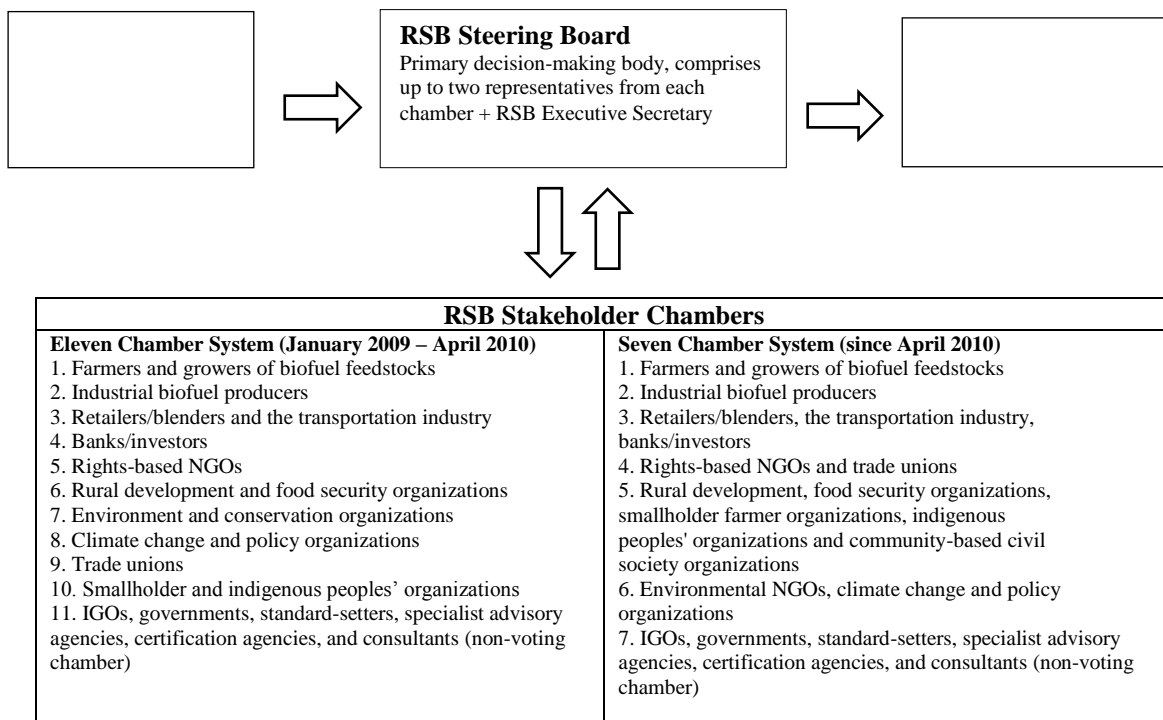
**RSB Steering Board**
Primary decision-making body, comprises up to two representatives from each chamber + RSB Executive Secretary

| RSB Stakeholder Chambers | |
|---|---|
| **Eleven Chamber System (January 2009 – April 2010)**<br>1. Farmers and growers of biofuel feedstocks<br>2. Industrial biofuel producers<br>3. Retailers/blenders and the transportation industry<br>4. Banks/investors<br>5. Rights-based NGOs<br>6. Rural development and food security organizations<br>7. Environment and conservation organizations<br>8. Climate change and policy organizations<br>9. Trade unions<br>10. Smallholder and indigenous peoples' organizations<br>11. IGOs, governments, standard-setters, specialist advisory agencies, certification agencies, and consultants (non-voting chamber) | **Seven Chamber System (since April 2010)**<br>1. Farmers and growers of biofuel feedstocks<br>2. Industrial biofuel producers<br>3. Retailers/blenders, the transportation industry, banks/investors<br>4. Rights-based NGOs and trade unions<br>5. Rural development, food security organizations, smallholder farmer organizations, indigenous peoples' organizations and community-based civil society organizations<br>6. Environmental NGOs, climate change and policy organizations<br>7. IGOs, governments, standard-setters, specialist advisory agencies, certification agencies, and consultants (non-voting chamber) |